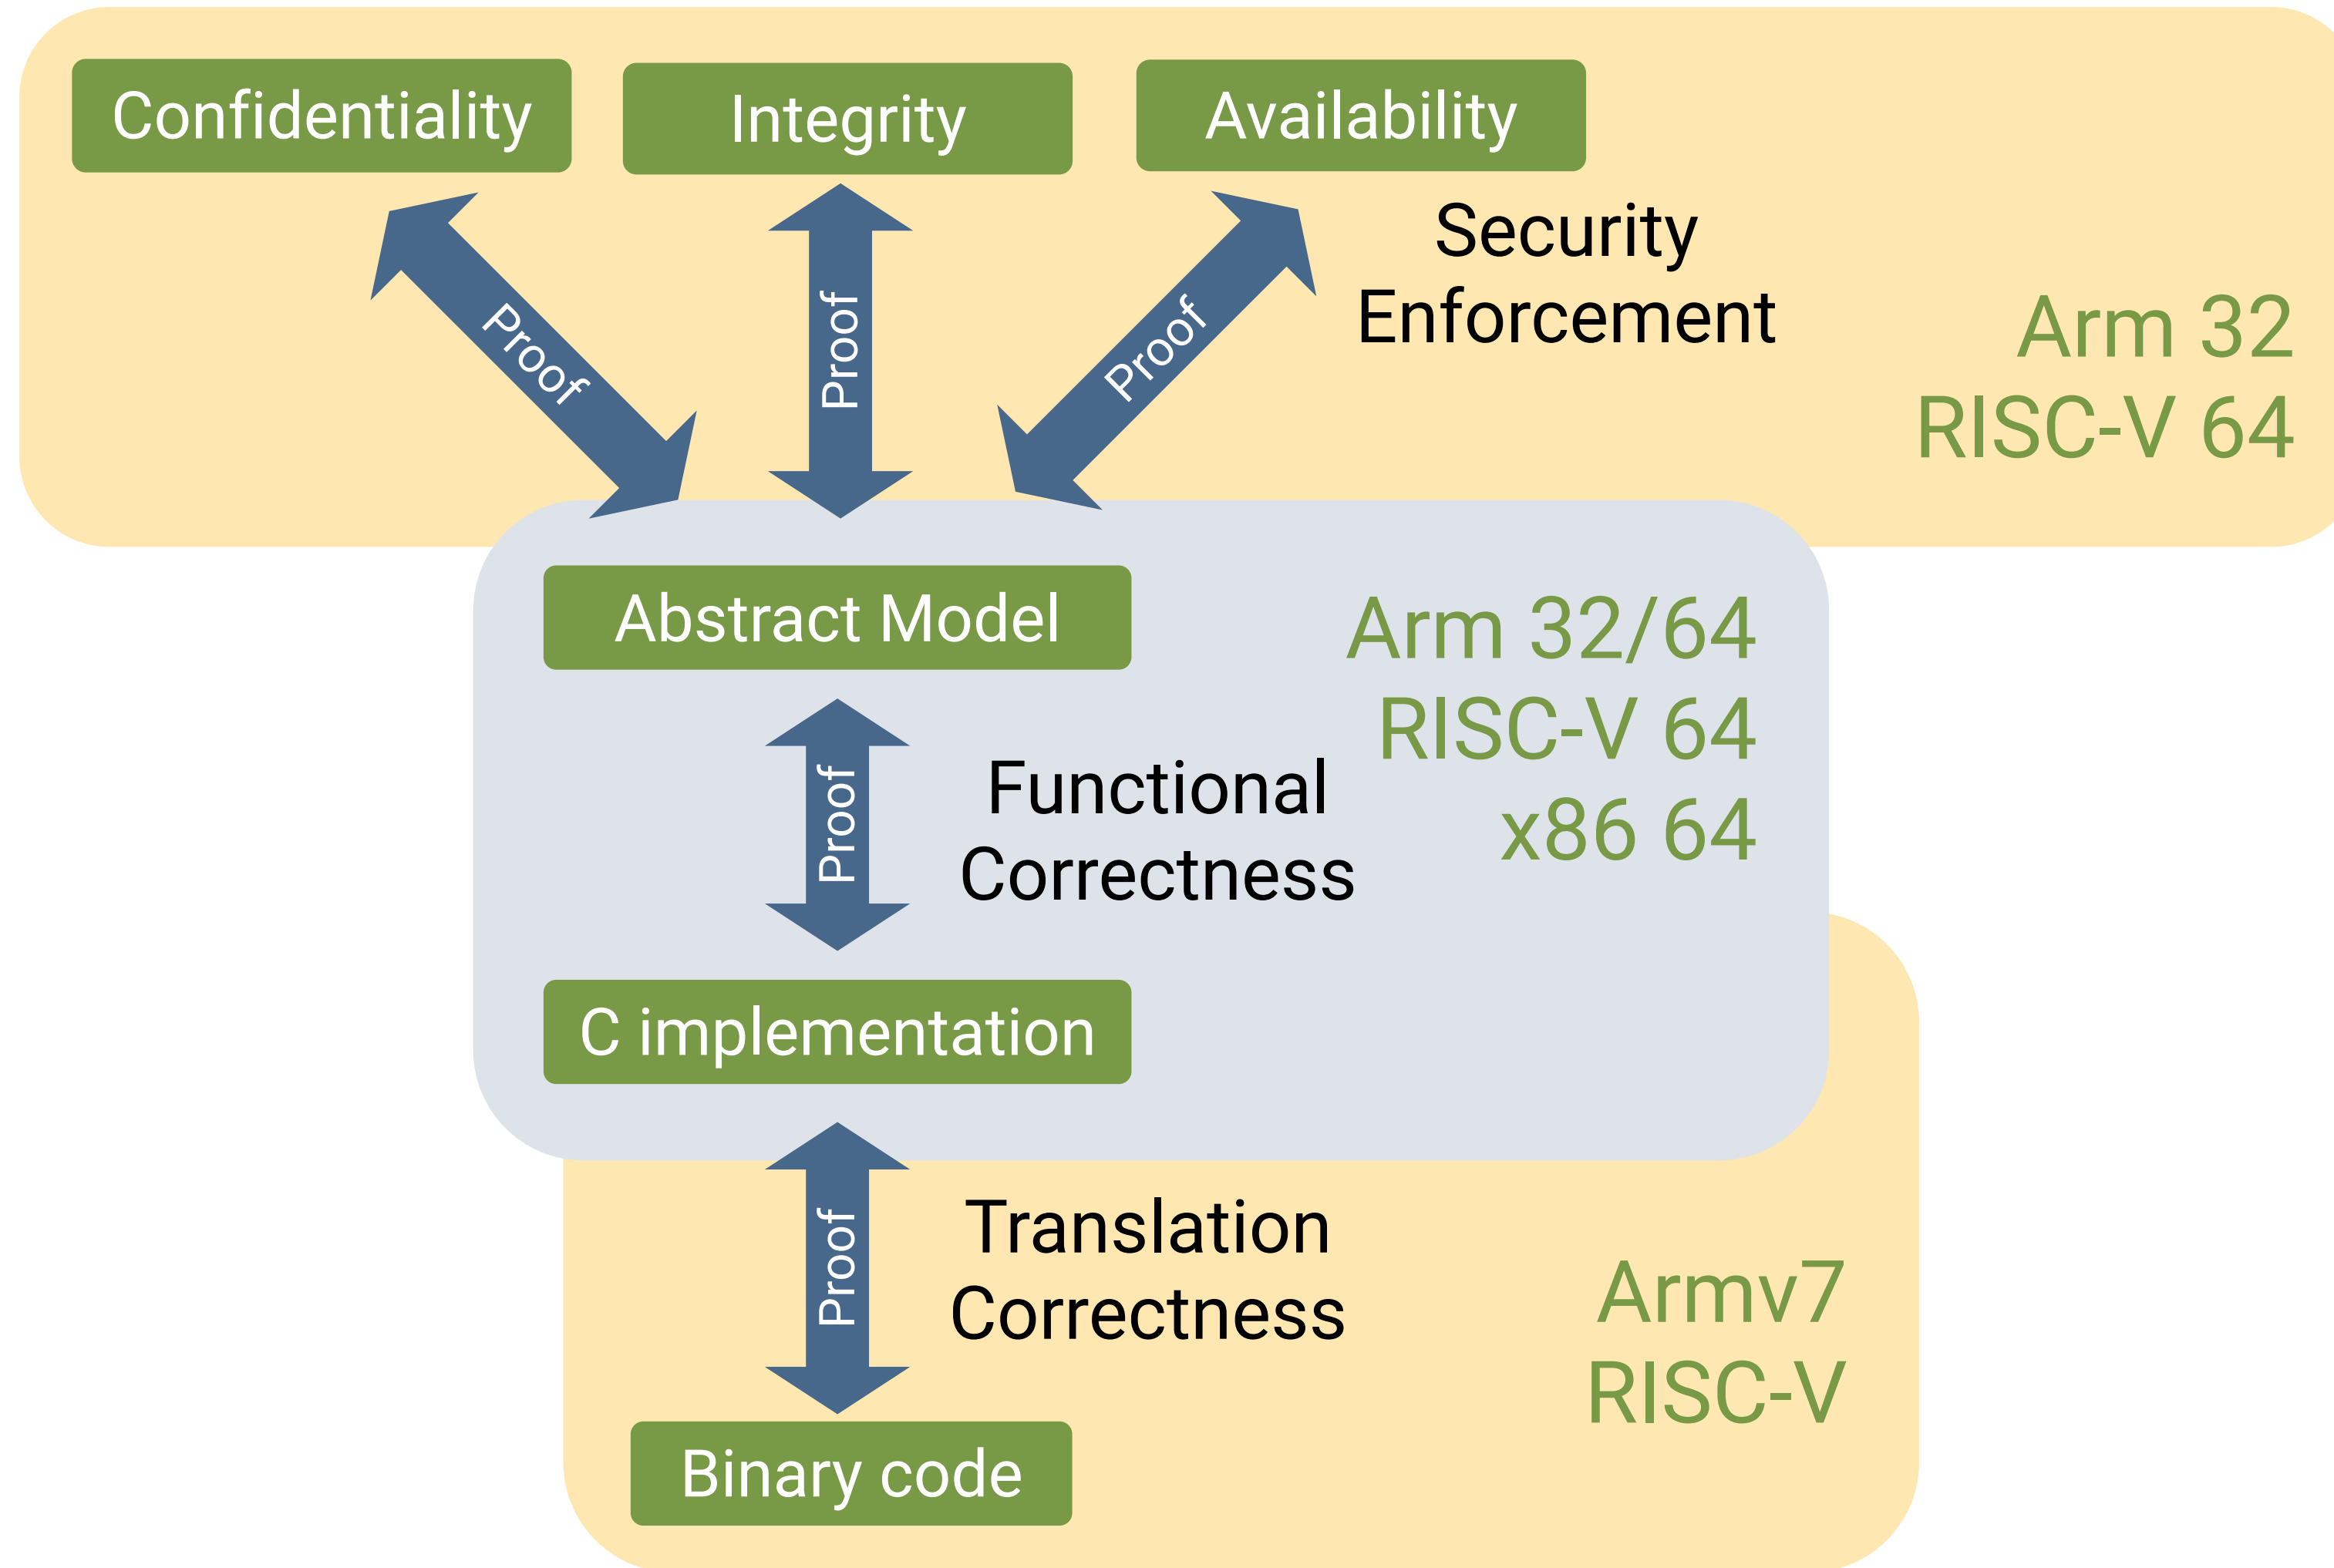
Confidentiality
Integrity
Availability

Proof
Proof
Proof

Security Enforcement

Arm 32
RISC-V 64

Abstract Model

Proof

Functional Correctness

Arm 32/64
RISC-V 64
x86 64

C implementation

Proof

Translation Correctness

Armv7
RISC-V

Binary code